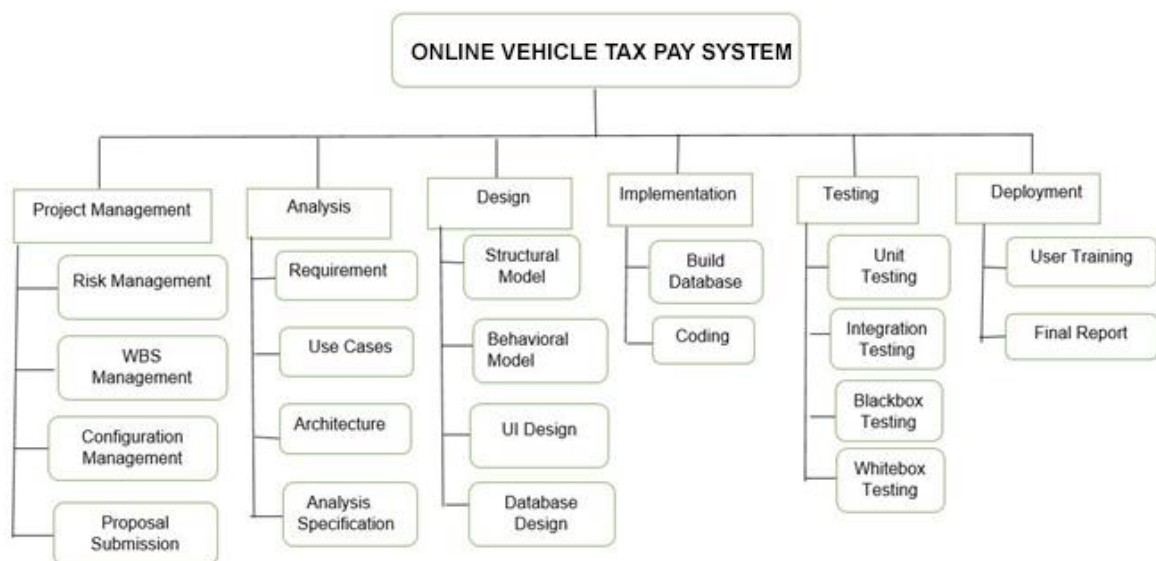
ONLINE VEHICLE TAX PAY SYSTEM

Project Management

Risk Management

WBS Management

Configuration Management

Proposal Submission

Analysis

Requirement

Use Cases

Architecture

Analysis Specification

Design

Structural Model

Behavioral Model

UI Design

Database Design

Implementation

Build Database

Coding

Testing

Unit Testing

Integration Testing

Blackbox Testing

Whitebox Testing

Deployment

User Training

Final Report